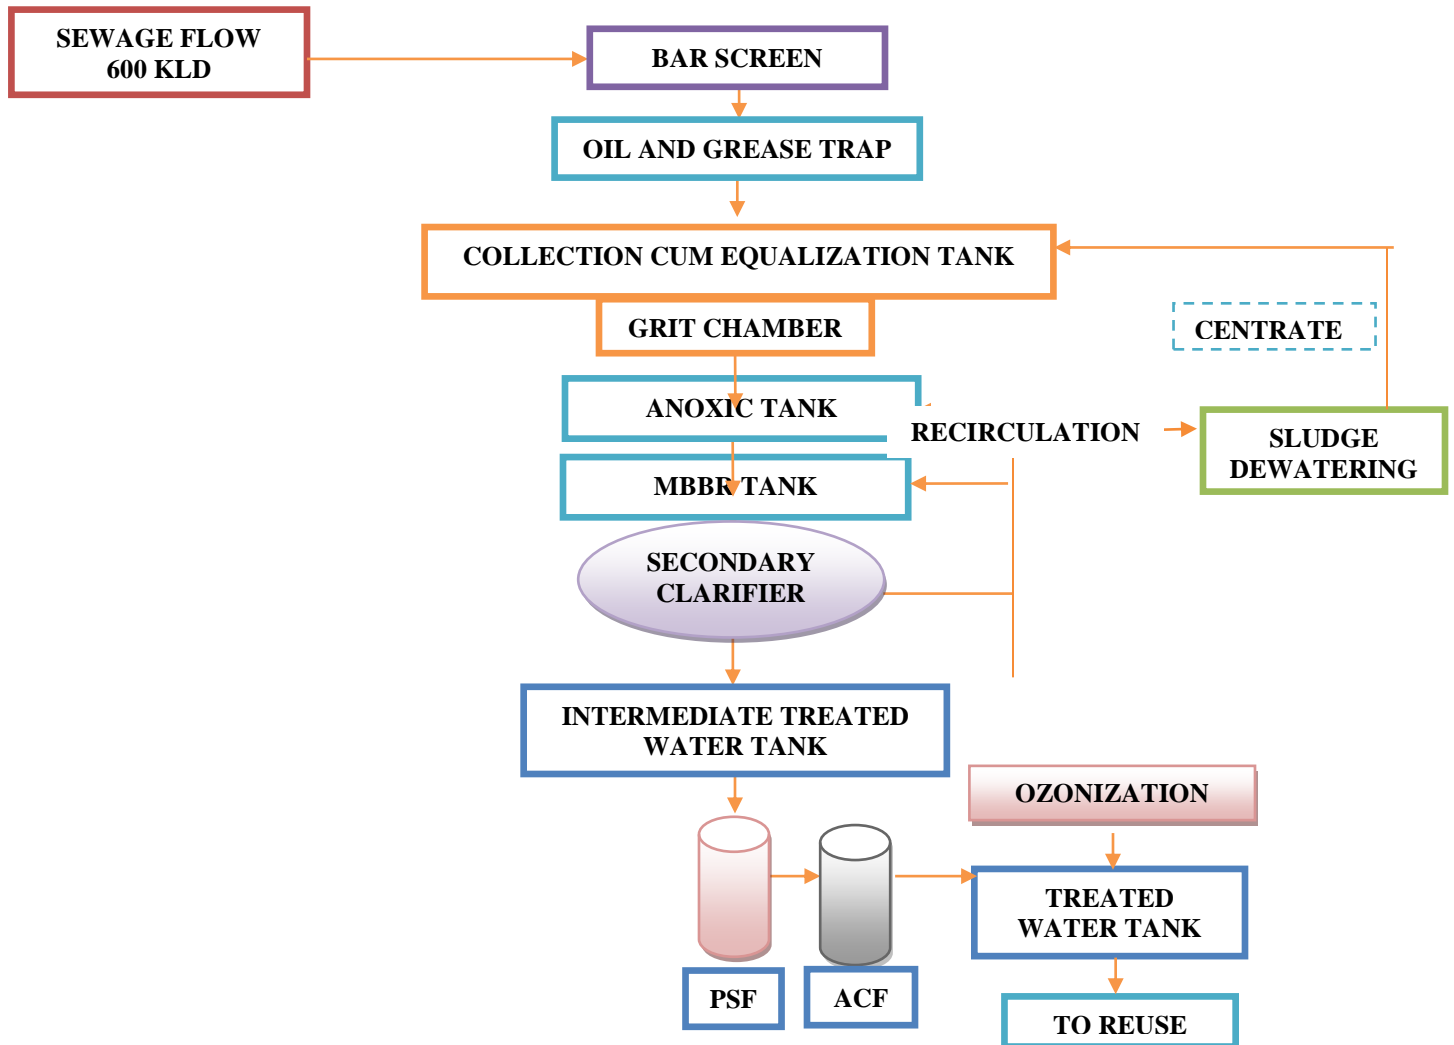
SEWAGE FLOW
600 KLD

BAR SCREEN

OIL AND GREASE TRAP

COLLECTION CUM EQUALIZATION TANK

GRIT CHAMBER

CENTRATE

ANOXIC TANK

RECIRCULATION

SLUDGE DEWATERING

MBBR TANK

SECONDARY CLARIFIER

INTERMEDIATE TREATED WATER TANK

OZONIZATION

TREATED WATER TANK

PSF

ACF

TO REUSE